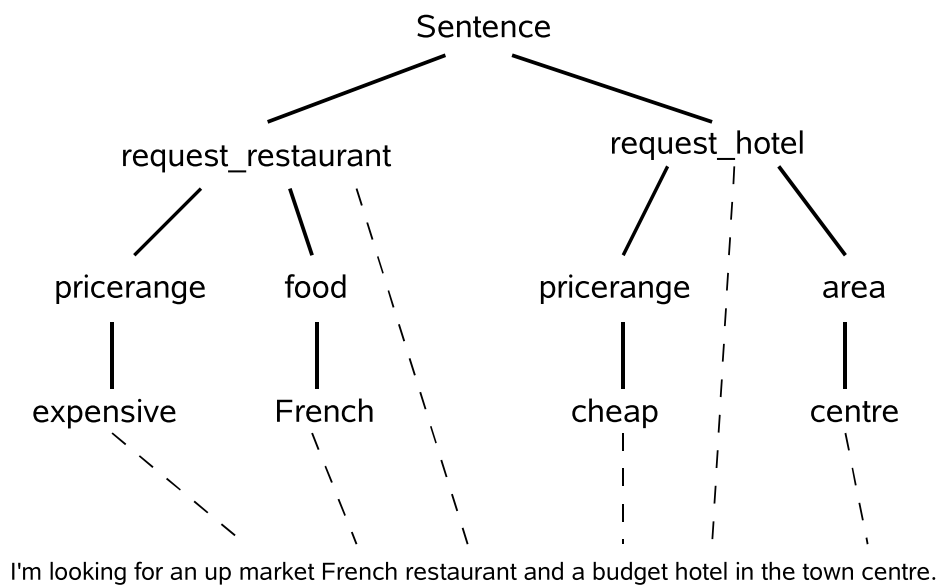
Sentence

request_restaurant

request_hotel

pricerange

food

pricerange

area

expensive

French

cheap

centre

I'm looking for an up market French restaurant and a budget hotel in the town centre.